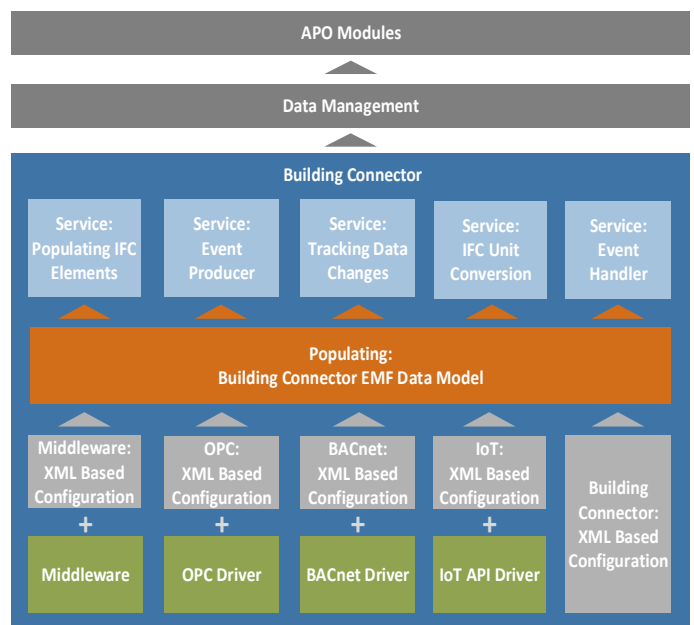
APO Modules

Data Management

Building Connector

Service: Populating IFC Elements

Service: Event Producer

Service: Tracking Data Changes

Service: IFC Unit Conversion

Service: Event Handler

Populating: Building Connector EMF Data Model

Middleware: XML Based Configuration

+

Middleware

OPC: XML Based Configuration

+

OPC Driver

BACnet: XML Based Configuration

+

BACnet Driver

IoT: XML Based Configuration

+

IoT API Driver

Building Connector: XML Based Configuration